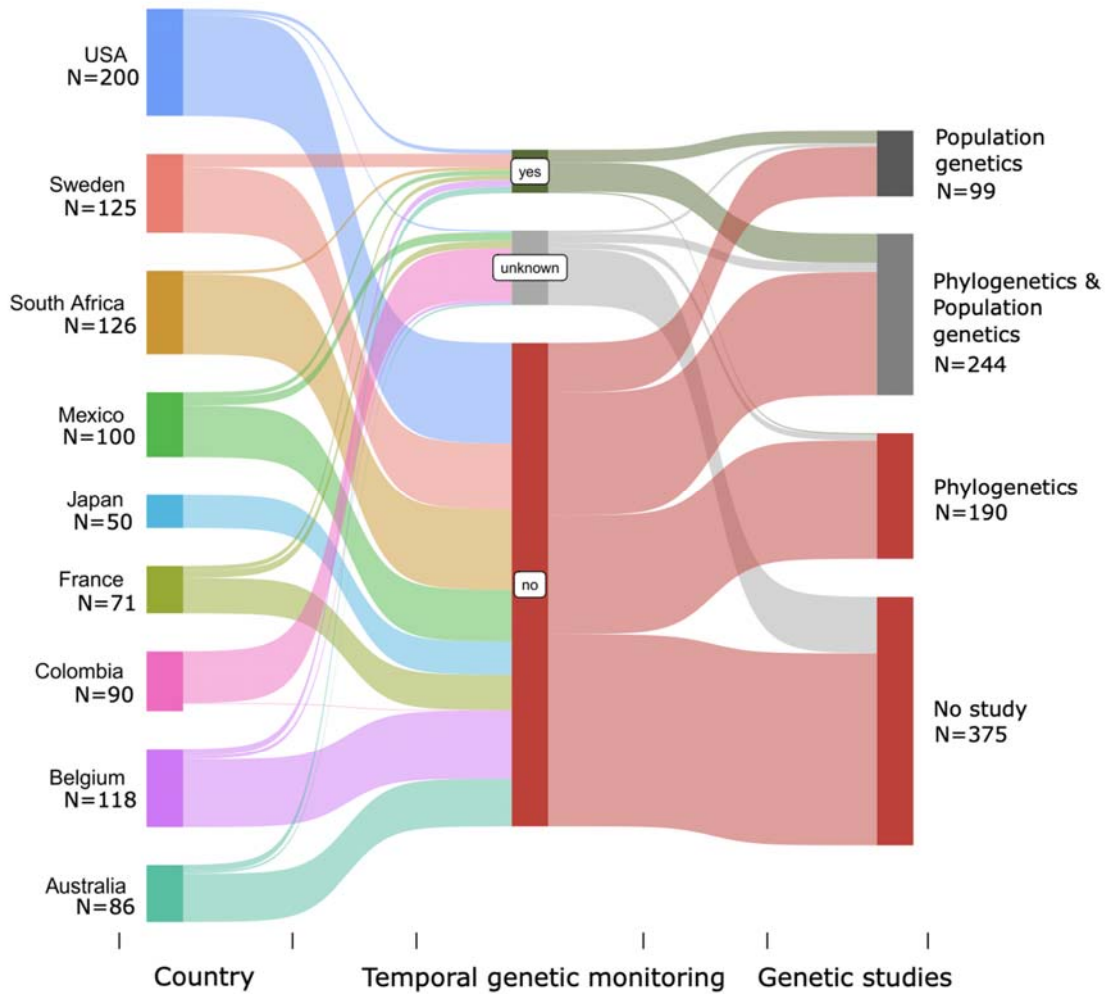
USA
N=200

Sweden
N=125

South Africa
N=126

Mexico
N=100

Japan
N=50

France
N=71

Colombia
N=90

Belgium
N=118

Australia
N=86

yes

unknown

no

Population genetics
N=99

Phylogenetics & Population genetics
N=244

Phylogenetics
N=190

No study
N=375

Country

Temporal genetic monitoring

Genetic studies